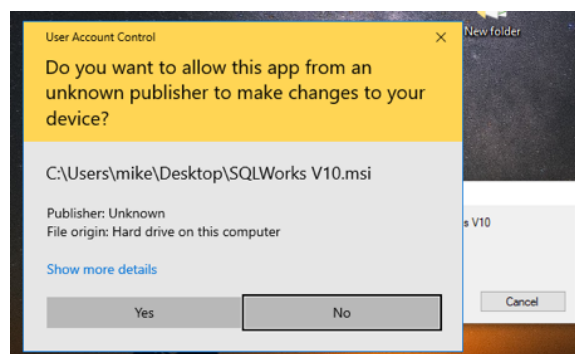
User Account Control

×

New folder

Do you want to allow this app from an unknown publisher to make changes to your device?

C:\Users\mike\Desktop\SQLWorks V10.msi

Publisher: Unknown
File origin: Hard drive on this computer

Show more details

s V10

Yes

No

Cancel